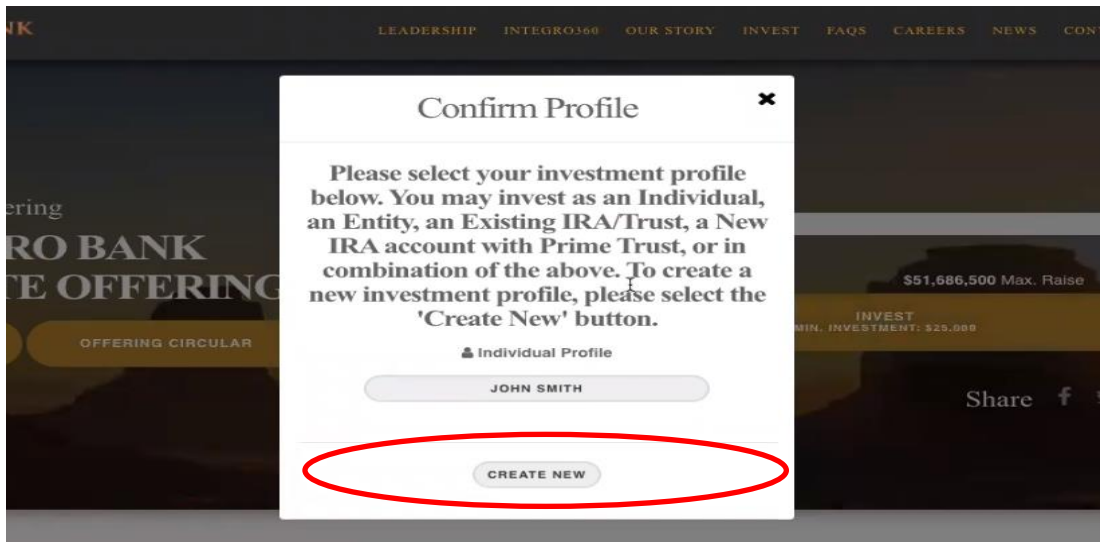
NK

LEADERSHIP INTEGRO360 OUR STORY INVEST FAQS CAREERS NEWS CONT

ering
RO BANK
TE OFFERING

OFFERING CIRCULAR

$51,686,500 Max. Raise

INVEST
MIN. INVESTMENT: $25,000

Share

Confirm Profile

Please select your investment profile below. You may invest as an Individual, an Entity, an Existing IRA/Trust, a New IRA account with Prime Trust, or in combination of the above. To create a new investment profile, please select the 'Create New' button.

Individual Profile

JOHN SMITH

CREATE NEW